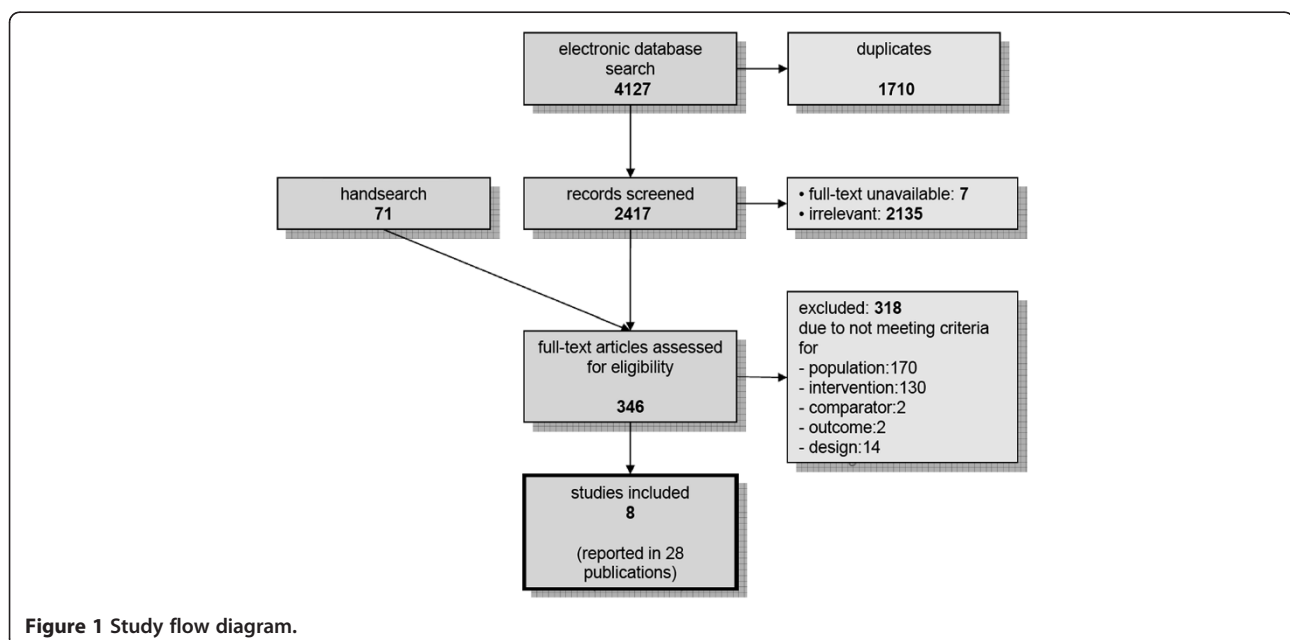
electronic database search
4127

duplicates
1710

handsearch
71

records screened
2417

• full-text unavailable: 7
• irrelevant: 2135

full-text articles assessed for eligibility
346

excluded: 318
due to not meeting criteria for
- population:170
- intervention:130
- comparator:2
- outcome:2
- design:14

studies included
8
(reported in 28 publications)

Figure 1 Study flow diagram.